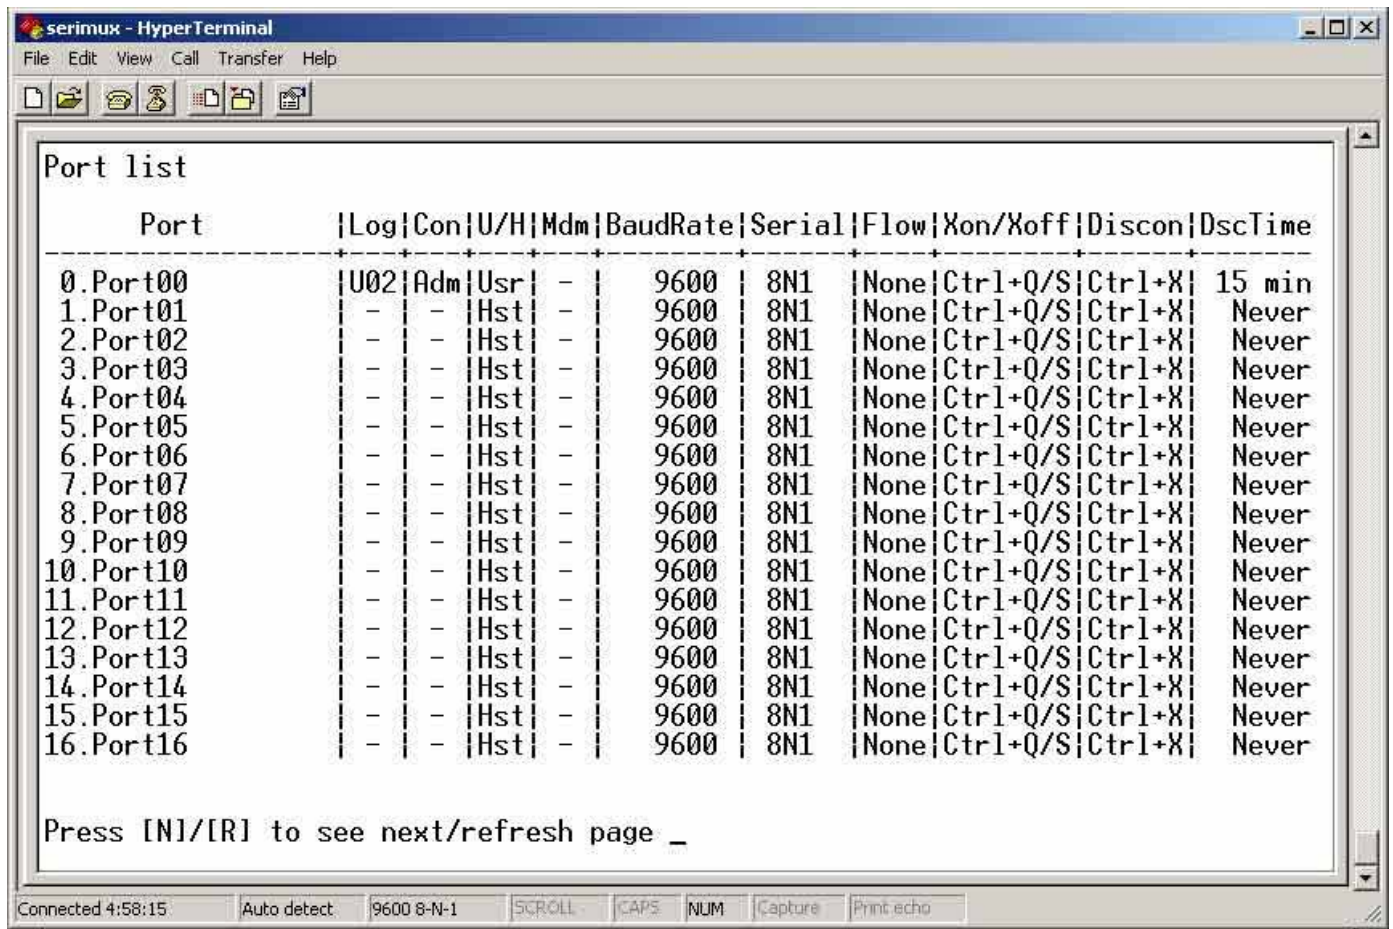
serimux - HyperTerminal

File Edit View Call Transfer Help

Port list

| Port | Log | Con | U/H | Mdm | BaudRate | Serial | Flow | Xon/Xoff | Discon | DscTime |
|---|---|---|---|---|---|---|---|---|---|---|
| 0.Port00 | U02 | Adm | Usr | - | 9600 | 8N1 | None | Ctrl+Q/S | Ctrl+X | 15 min |
| 1.Port01 | - | - | Hst | - | 9600 | 8N1 | None | Ctrl+Q/S | Ctrl+X | Never |
| 2.Port02 | - | - | Hst | - | 9600 | 8N1 | None | Ctrl+Q/S | Ctrl+X | Never |
| 3.Port03 | - | - | Hst | - | 9600 | 8N1 | None | Ctrl+Q/S | Ctrl+X | Never |
| 4.Port04 | - | - | Hst | - | 9600 | 8N1 | None | Ctrl+Q/S | Ctrl+X | Never |
| 5.Port05 | - | - | Hst | - | 9600 | 8N1 | None | Ctrl+Q/S | Ctrl+X | Never |
| 6.Port06 | - | - | Hst | - | 9600 | 8N1 | None | Ctrl+Q/S | Ctrl+X | Never |
| 7.Port07 | - | - | Hst | - | 9600 | 8N1 | None | Ctrl+Q/S | Ctrl+X | Never |
| 8.Port08 | - | - | Hst | - | 9600 | 8N1 | None | Ctrl+Q/S | Ctrl+X | Never |
| 9.Port09 | - | - | Hst | - | 9600 | 8N1 | None | Ctrl+Q/S | Ctrl+X | Never |
| 10.Port10 | - | - | Hst | - | 9600 | 8N1 | None | Ctrl+Q/S | Ctrl+X | Never |
| 11.Port11 | - | - | Hst | - | 9600 | 8N1 | None | Ctrl+Q/S | Ctrl+X | Never |
| 12.Port12 | - | - | Hst | - | 9600 | 8N1 | None | Ctrl+Q/S | Ctrl+X | Never |
| 13.Port13 | - | - | Hst | - | 9600 | 8N1 | None | Ctrl+Q/S | Ctrl+X | Never |
| 14.Port14 | - | - | Hst | - | 9600 | 8N1 | None | Ctrl+Q/S | Ctrl+X | Never |
| 15.Port15 | - | - | Hst | - | 9600 | 8N1 | None | Ctrl+Q/S | Ctrl+X | Never |
| 16.Port16 | - | - | Hst | - | 9600 | 8N1 | None | Ctrl+Q/S | Ctrl+X | Never |

Press [N]/[R] to see next/refresh page _

Connected 4:58:15 | Auto detect | 9600 8-N-1 | SCROLL | CAPS | NUM | Capture | Print echo